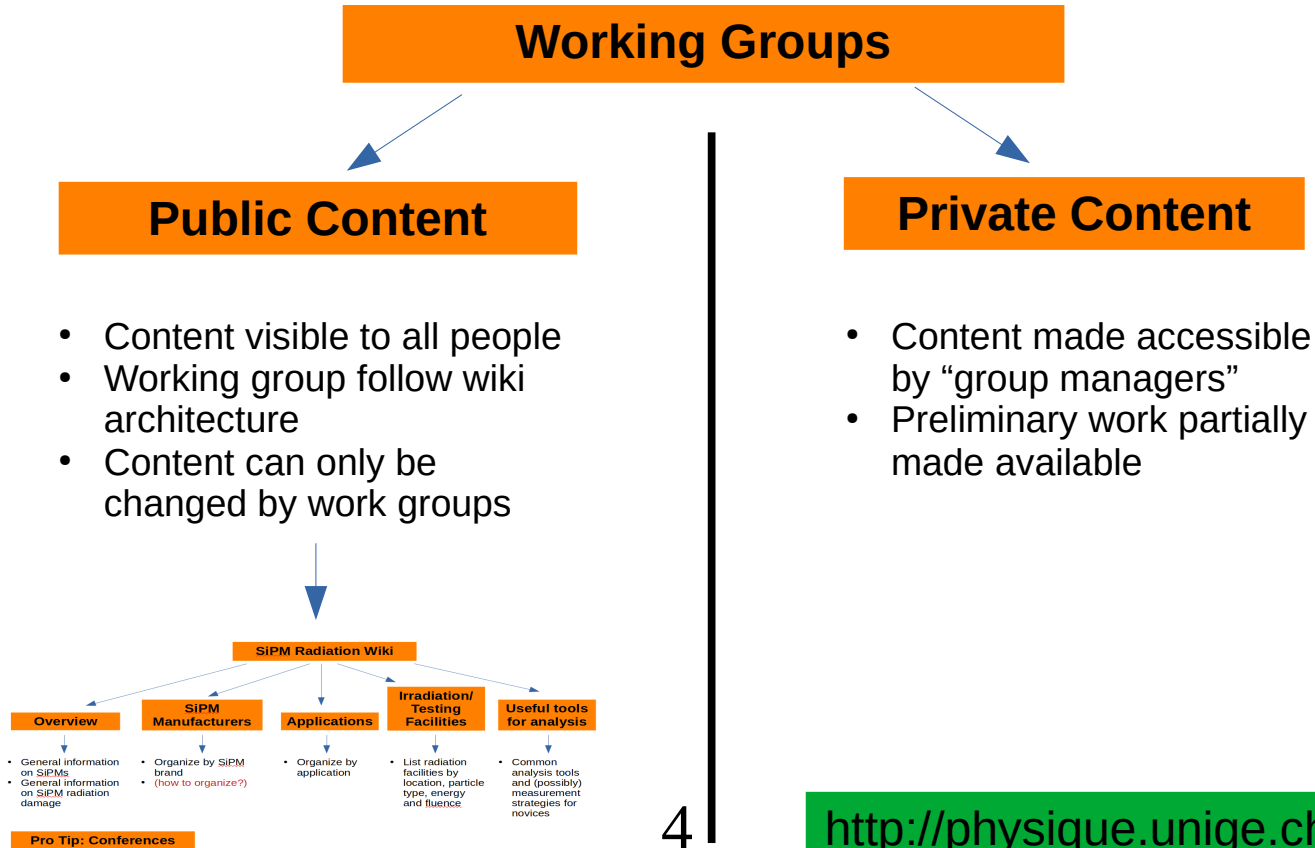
Working Groups

Public Content

- Content visible to all people
- Working group follow wiki architecture
- Content can only be changed by work groups

SiPM Radiation Wiki

Overview

- General information on SiPMs
- General information on SiPM radiation damage

SiPM Manufacturers

- Organize by SiPM brand
- (how to organize?)

Applications

- Organize by application

Irradiation/ Testing Facilities

- List radiation facilities by location, particle type, energy and fluence

Useful tools for analysis

- Common analysis tools and (possibly) measurement strategies for novices

Pro Tip: Conferences

Private Content

- Content made accessible by “group managers”
- Preliminary work partially made available

4

http://physique.unige.ch